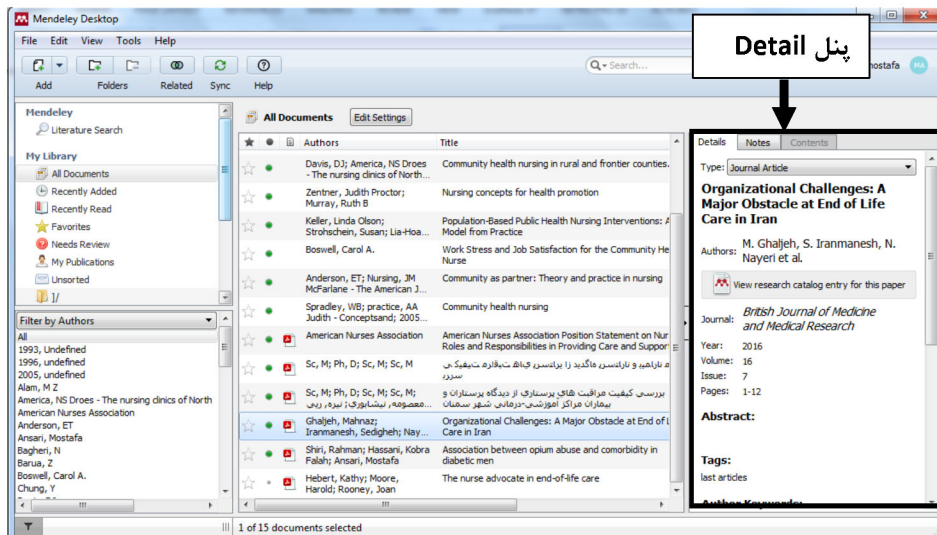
Mendeley Desktop

File Edit View Tools Help

Add Folders Related Sync Help

Search...

پنل Detail

mostafa MA

Mendeley
Literature Search
My Library
All Documents
Recently Added
Recently Read
Favorites
Needs Review
My Publications
Unsorted
1/

Filter by Authors
All
1993, Undefined
1996, undefined
2005, undefined
Alam, M Z
America, NS Droes - The nursing clinics of North
American Nurses Association
Anderson, ET
Ansari, Mostafa
Bagheri, N
Barua, Z
Boswell, Carol A.
Chung, Y

All Documents Edit Settings

| Authors | Title |
|---|---|
| Davis, DJ; America, NS Droes - The nursing clinics of North... | Community health nursing in rural and frontier counties. |
| Zentner, Judith Proctor; Murray, Ruth B | Nursing concepts for health promotion |
| Keller, Linda Olson; Strohschein, Susan; Lia-Hoa... | Population-Based Public Health Nursing Interventions: A Model from Practice |
| Boswell, Carol A. | Work Stress and Job Satisfaction for the Community He Nurse |
| Anderson, ET; Nursing, JM McFarlane - The American J... | Community as partner: Theory and practice in nursing |
| Spradley, WB; practice, AA Judith - Conceptsand; 2005... | Community health nursing |
| American Nurses Association | American Nurses Association Position Statement on Nur Roles and Responsibilities in Providing Care and Suppor |
| Sc, M; Ph, D; Sc, M; Sc, M | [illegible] |
| Sc, M; Ph, D; Sc, M; Sc, M; ... معصومه، نیشابوری؛ نیره، ربی | بررسی کیفیت مراقبت های پرستاری از دیدگاه پرستاران و بیماران مراکز آموزشی-درمانی شهر سمنان |
| Ghaljeh, Mahnaz; Iranmanesh, Sedigheh; Nay... | Organizational Challenges: A Major Obstacle at End of L Care in Iran |
| Shiri, Rahman; Hassani, Kobra Falah; Ansari, Mostafa | Association between opium abuse and comorbidity in diabetic men |
| Hebert, Kathy; Moore, Harold; Rooney, Joan | The nurse advocate in end-of-life care |

1 of 15 documents selected

Details Notes Contents
Type: Journal Article
Organizational Challenges: A Major Obstacle at End of Life Care in Iran
Authors: M. Ghaljeh, S. Iranmanesh, N. Nayeri et al.
View research catalog entry for this paper
Journal: British Journal of Medicine and Medical Research
Year: 2016
Volume: 16
Issue: 7
Pages: 1-12
Abstract:
Tags:
last articles
Author Keywords: